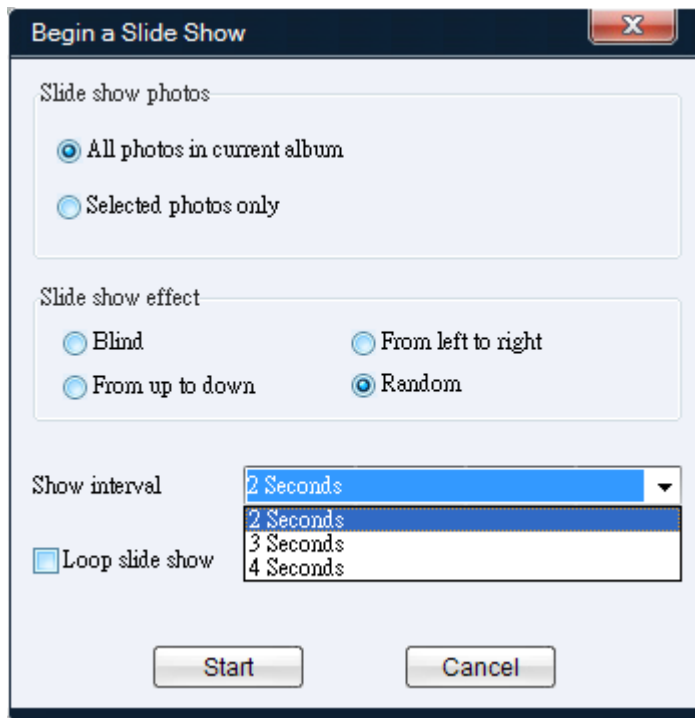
Begin a Slide Show

Slide show photos

All photos in current album

Selected photos only

Slide show effect

Blind

From left to right

From up to down

Random

Show interval

2 Seconds

2 Seconds
3 Seconds
4 Seconds

Loop slide show

Start

Cancel